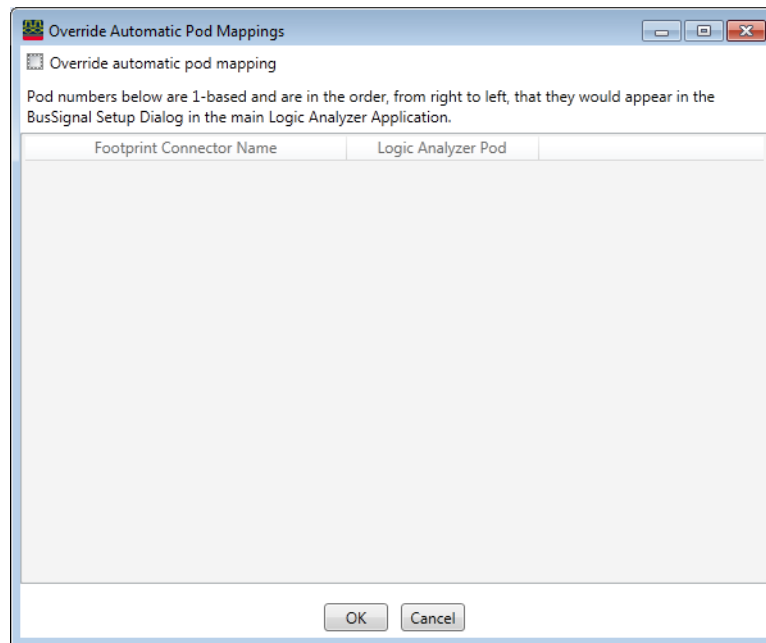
Override Automatic Pod Mappings

Override automatic pod mapping

Pod numbers below are 1-based and are in the order, from right to left, that they would appear in the BusSignal Setup Dialog in the main Logic Analyzer Application.

| Footprint Connector Name | Logic Analyzer Pod |
|---|---|

OK Cancel